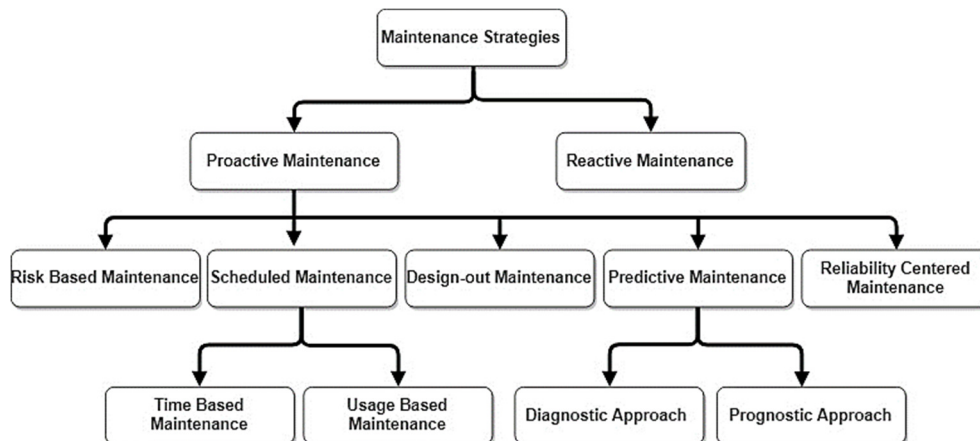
Maintenance Strategies

Proactive Maintenance

Reactive Maintenance

Risk Based Maintenance

Scheduled Maintenance

Design-out Maintenance

Predictive Maintenance

Reliability Centered Maintenance

Time Based Maintenance

Usage Based Maintenance

Diagnostic Approach

Prognostic Approach